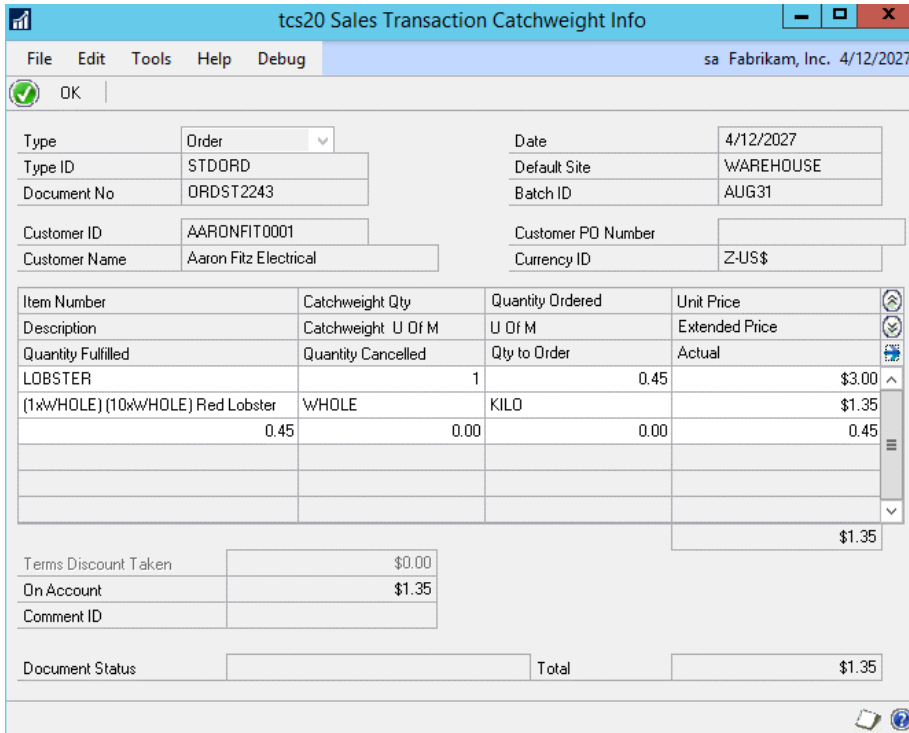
tcs20 Sales Transaction Catchweight Info

File Edit Tools Help Debug

sa Fabrikam, Inc. 4/12/2027

OK

Type Order
Type ID STDORD
Document No ORDST2243

Date 4/12/2027
Default Site WAREHOUSE
Batch ID AUG31

Customer ID AARONFIT0001
Customer Name Aaron Fitz Electrical

Customer PO Number
Currency ID Z-US$

| Item Number | Catchweight Qty | Quantity Ordered | Unit Price |
|---|---|---|---|
| Description | Catchweight U Of M | U Of M | Extended Price |
| Quantity Fulfilled | Quantity Cancelled | Qty to Order | Actual |
| LOBSTER | 1 | 0.45 | $3.00 |
| (1xWHOLE) (10xWHOLE) Red Lobster | WHOLE | KILO | $1.35 |
| 0.45 | 0.00 | 0.00 | 0.45 |

$1.35

Terms Discount Taken $0.00
On Account $1.35
Comment ID

Document Status
Total $1.35